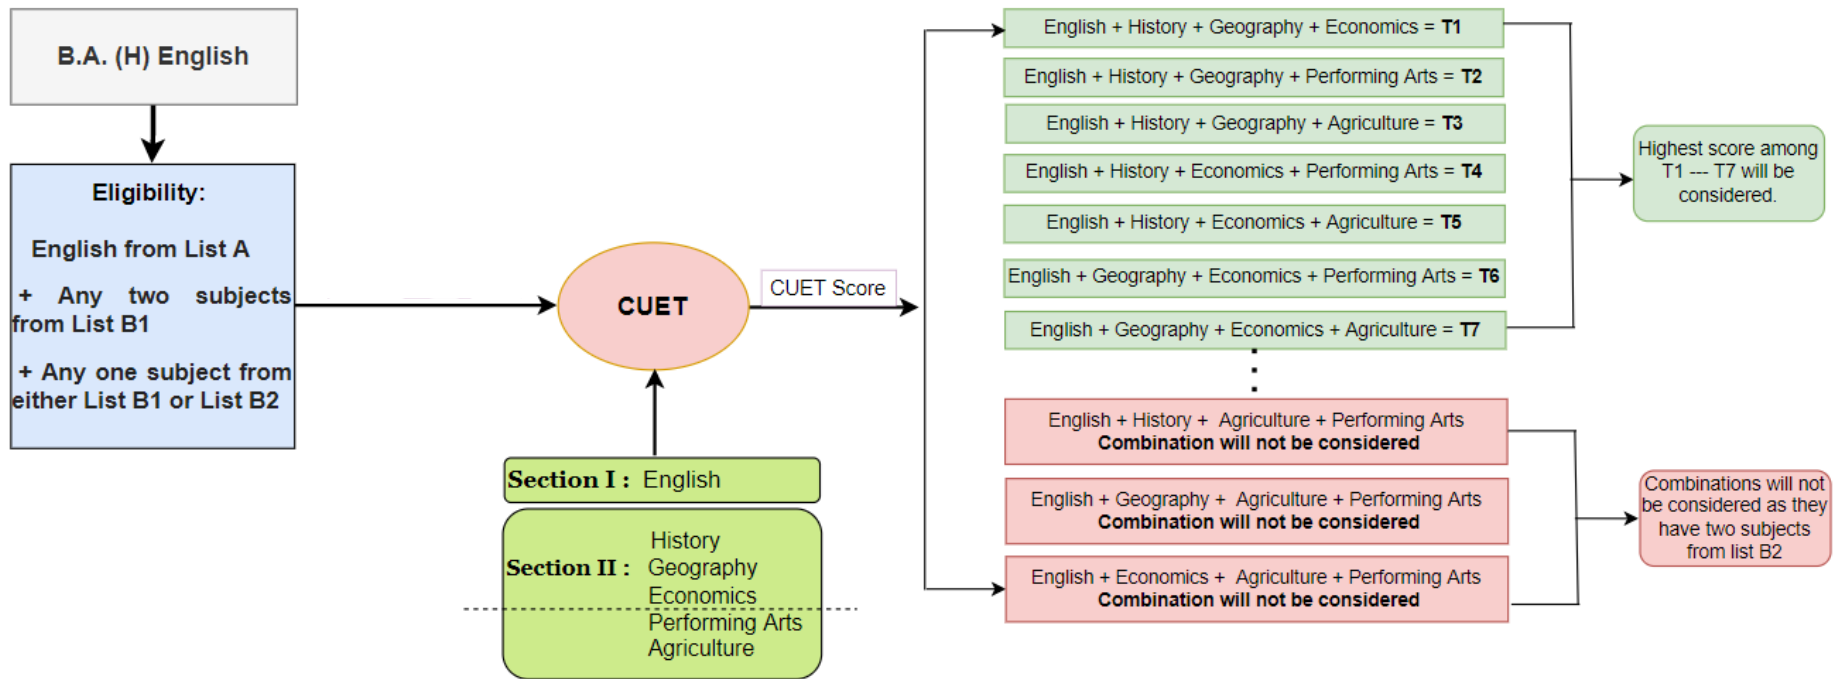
B.A. (H) English

Eligibility:

English from List A

+ Any two subjects from List B1

+ Any one subject from either List B1 or List B2

CUET

CUET Score

Section I : English

Section II : History
Geography
Economics
Performing Arts
Agriculture

English + History + Geography + Economics = T1

English + History + Geography + Performing Arts = T2

English + History + Geography + Agriculture = T3

English + History + Economics + Performing Arts = T4

English + History + Economics + Agriculture = T5

English + Geography + Economics + Performing Arts = T6

English + Geography + Economics + Agriculture = T7

Highest score among T1 --- T7 will be considered.

English + History + Agriculture + Performing Arts
Combination will not be considered

English + Geography + Agriculture + Performing Arts
Combination will not be considered

English + Economics + Agriculture + Performing Arts
Combination will not be considered

Combinations will not be considered as they have two subjects from list B2